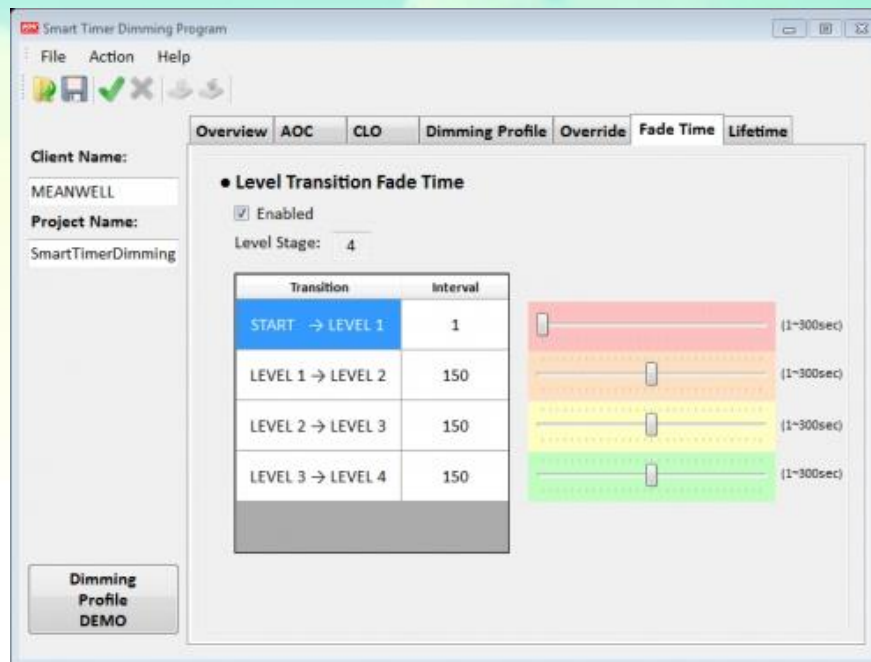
Smart Timer Dimming Program

File Action Help

Overview | AOC | CLO | Dimming Profile | Override | Fade Time | Lifetime

Client Name:

MEANWELL

Project Name:

SmartTimerDimming

• Level Transition Fade Time

Enabled

Level Stage: 4

| Transition | Interval |
|---|---|
| START → LEVEL 1 | 1 |
| LEVEL 1 → LEVEL 2 | 150 |
| LEVEL 2 → LEVEL 3 | 150 |
| LEVEL 3 → LEVEL 4 | 150 |

(1~300sec)

(1~300sec)

(1~300sec)

(1~300sec)

Dimming Profile DEMO